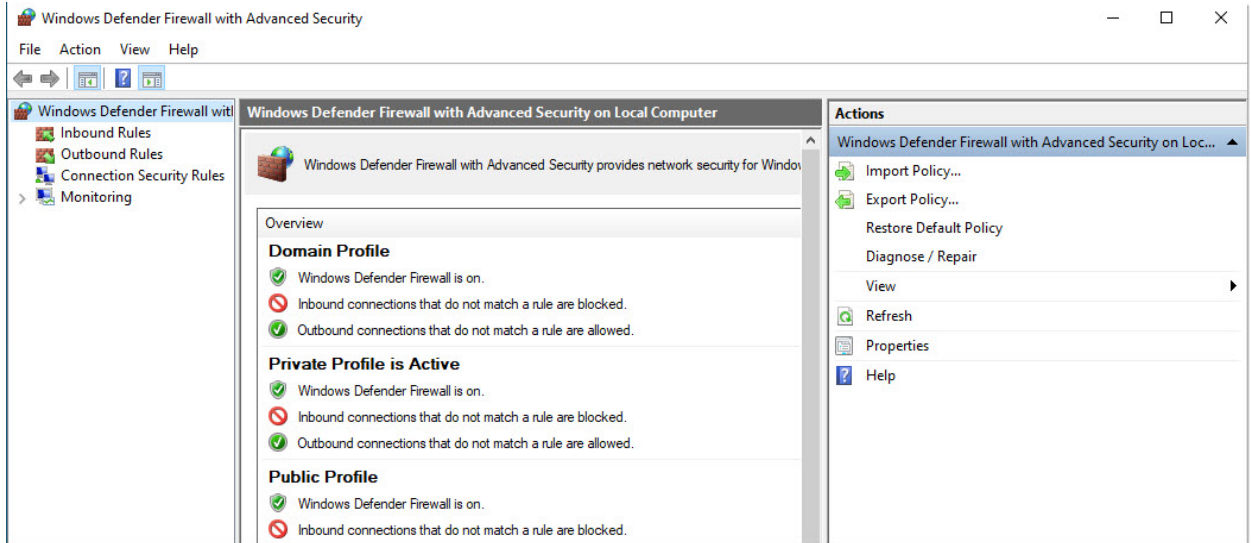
Windows Defender Firewall with Advanced Security

File Action View Help

Windows Defender Firewall witl
Inbound Rules
Outbound Rules
Connection Security Rules
Monitoring

Windows Defender Firewall with Advanced Security on Local Computer

Windows Defender Firewall with Advanced Security provides network security for Windov

Overview

Domain Profile
Windows Defender Firewall is on.
Inbound connections that do not match a rule are blocked.
Outbound connections that do not match a rule are allowed.

Private Profile is Active
Windows Defender Firewall is on.
Inbound connections that do not match a rule are blocked.
Outbound connections that do not match a rule are allowed.

Public Profile
Windows Defender Firewall is on.
Inbound connections that do not match a rule are blocked.

Actions
Windows Defender Firewall with Advanced Security on Loc...
Import Policy...
Export Policy...
Restore Default Policy
Diagnose / Repair
View
Refresh
Properties
Help